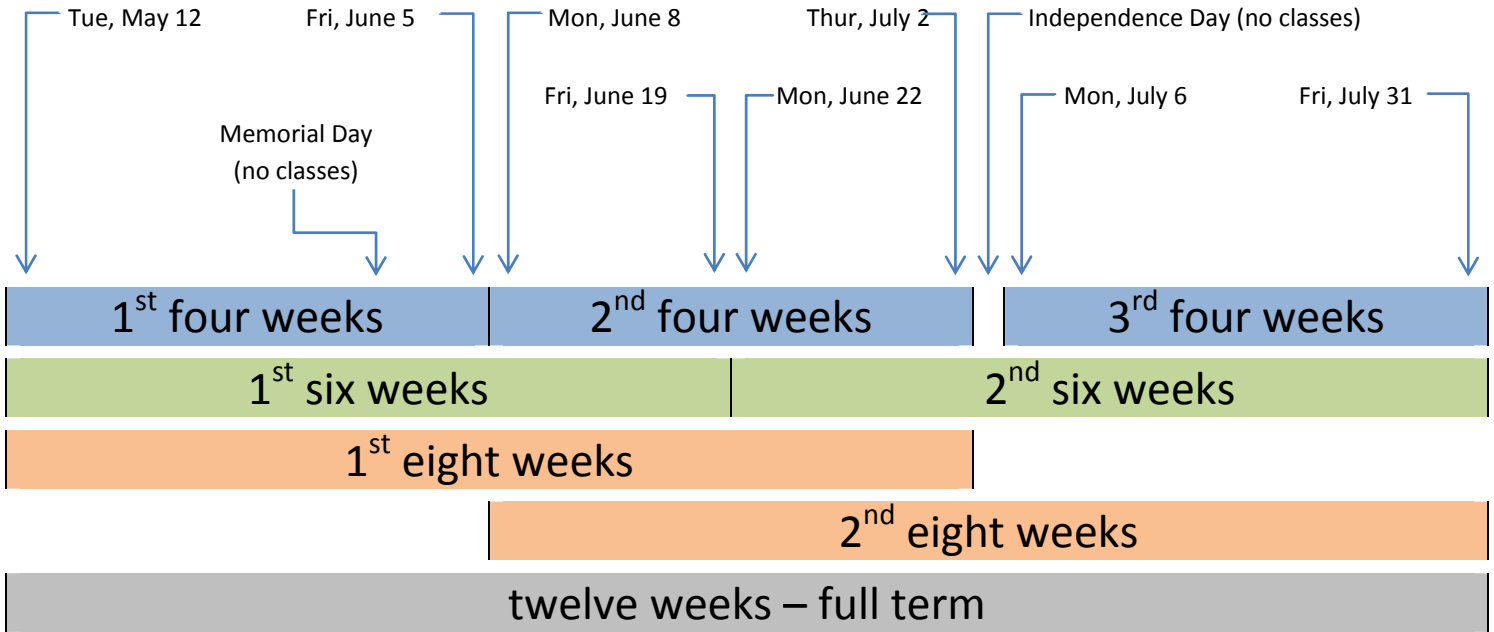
Tue, May 12

Fri, June 5

Mon, June 8

Thur, July 2

Independence Day (no classes)

Fri, June 19

Mon, June 22

Mon, July 6

Fri, July 31

Memorial Day (no classes)

1$^{st}$ four weeks

2$^{nd}$ four weeks

3$^{rd}$ four weeks

1$^{st}$ six weeks

2$^{nd}$ six weeks

1$^{st}$ eight weeks

2$^{nd}$ eight weeks

twelve weeks – full term